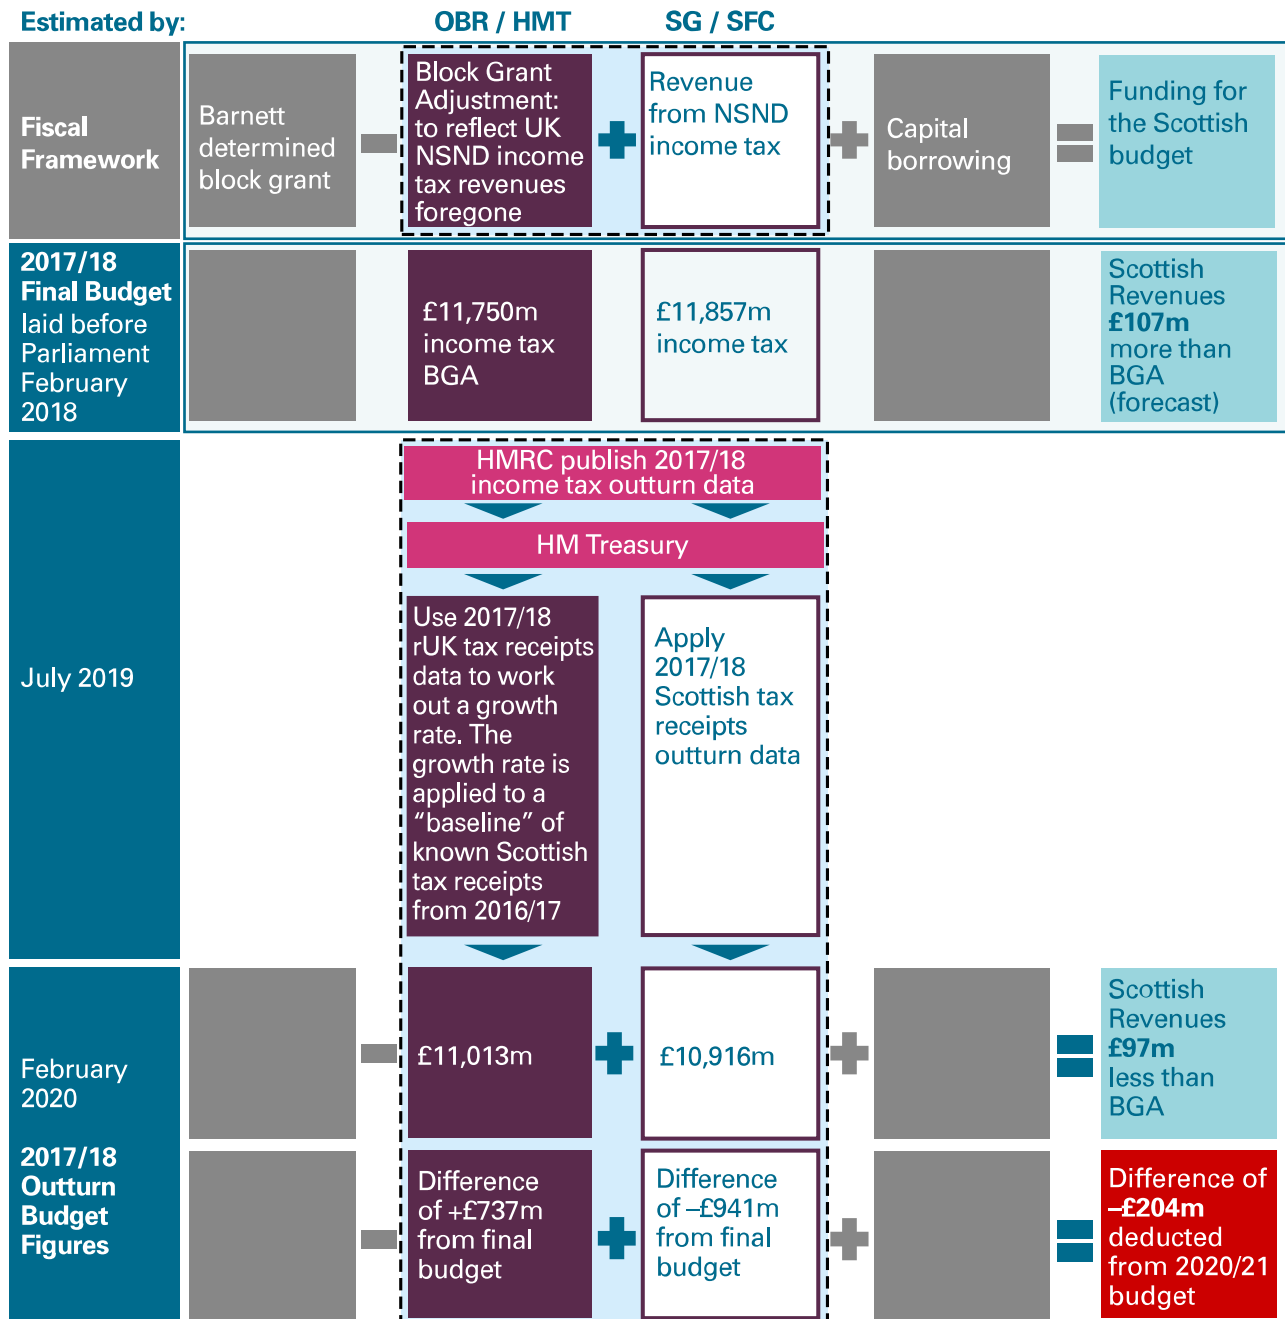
Estimated by:

OBR / HMT

SG / SFC

Fiscal Framework

Barnett determined block grant

Block Grant Adjustment: to reflect UK NSND income tax revenues foregone

Revenue from NSND income tax

Capital borrowing

Funding for the Scottish budget

2017/18 Final Budget laid before Parliament February 2018

£11,750m income tax BGA

£11,857m income tax

Scottish Revenues £107m more than BGA (forecast)

July 2019

HMRC publish 2017/18 income tax outturn data

HM Treasury

Use 2017/18 rUK tax receipts data to work out a growth rate. The growth rate is applied to a "baseline" of known Scottish tax receipts from 2016/17

Apply 2017/18 Scottish tax receipts outturn data

February 2020

£11,013m

£10,916m

Scottish Revenues £97m less than BGA

2017/18 Outturn Budget Figures

Difference of +£737m from final budget

Difference of –£941m from final budget

Difference of –£204m deducted from 2020/21 budget